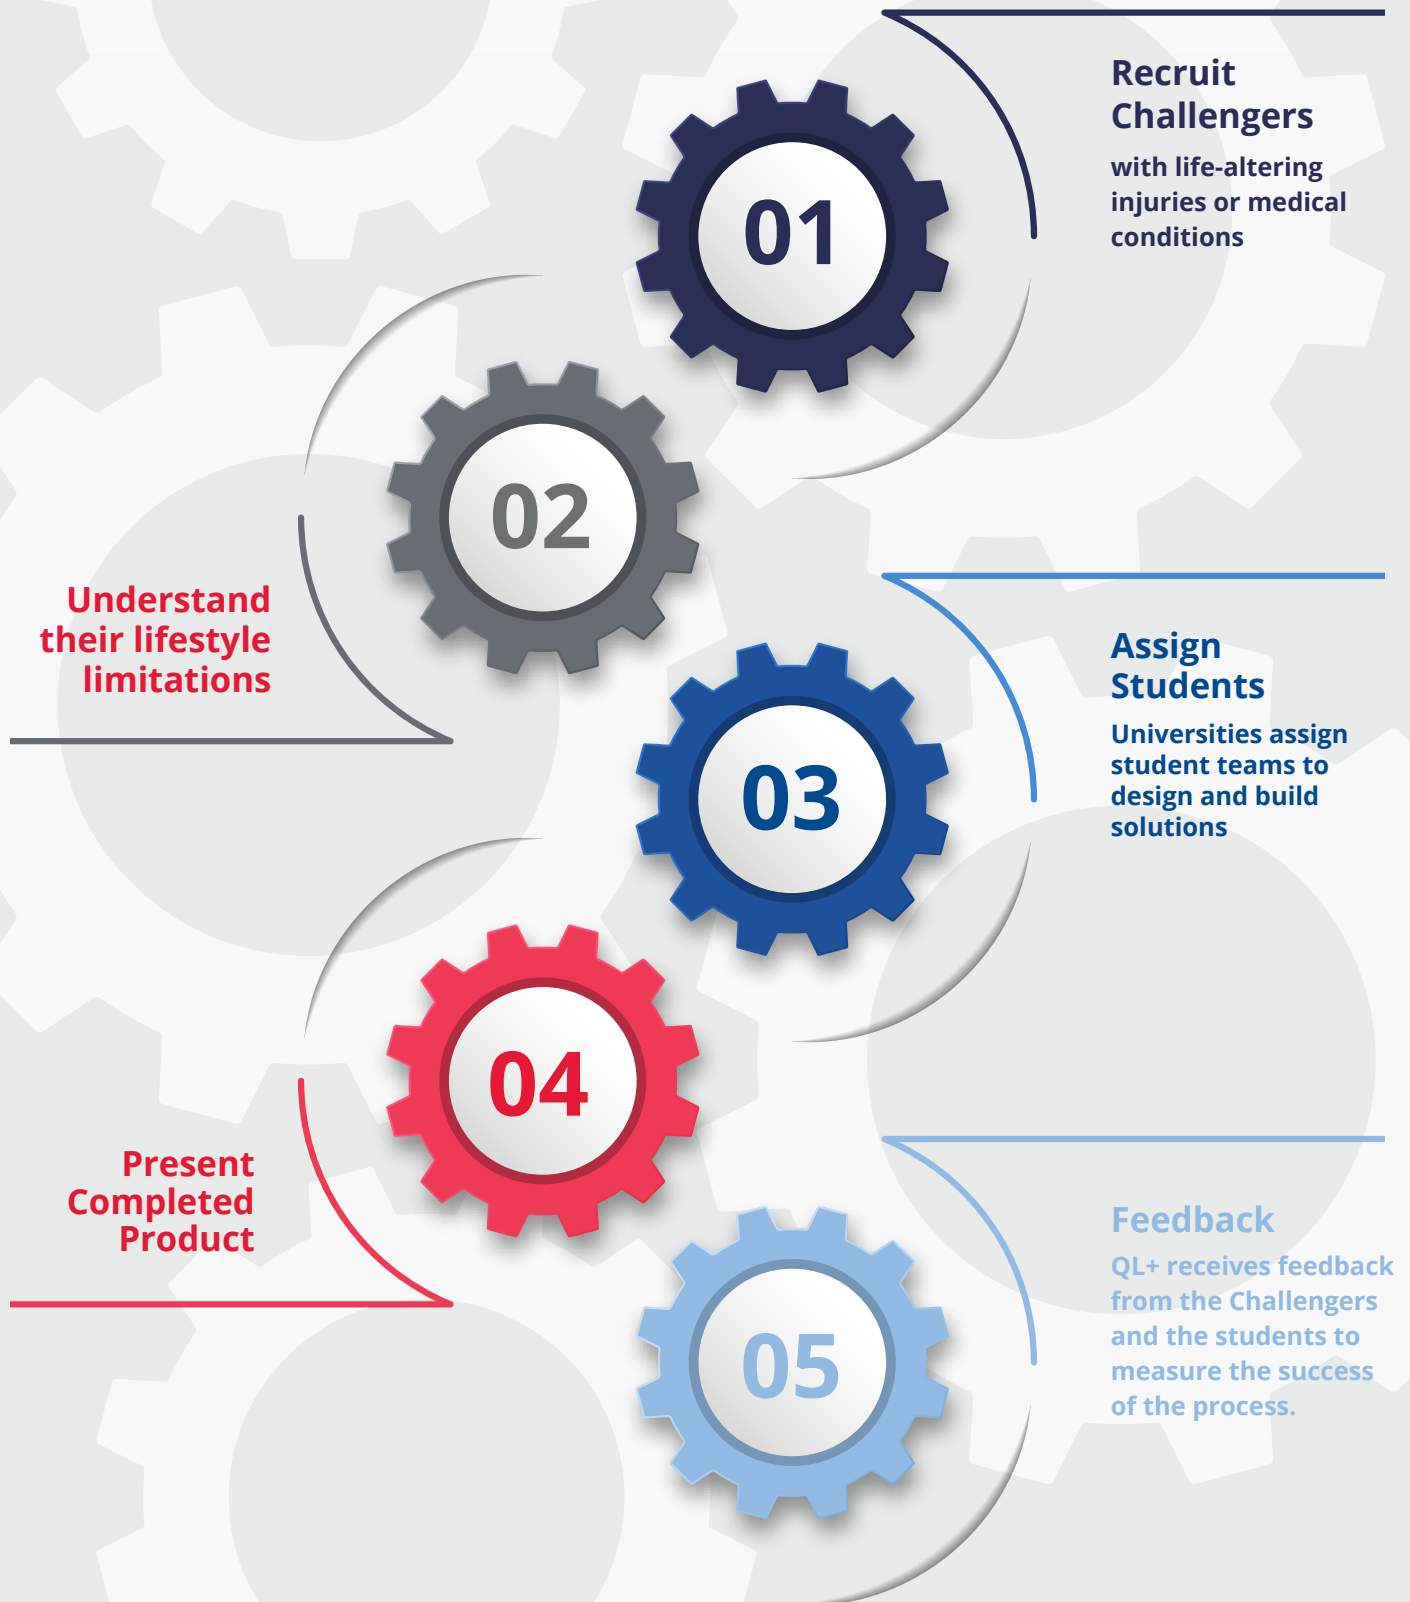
01

Recruit Challengers

with life-altering injuries or medical conditions

02

Understand their lifestyle limitations

03

Assign Students

Universities assign student teams to design and build solutions

04

Present Completed Product

05

Feedback

QL+ receives feedback from the Challengers and the students to measure the success of the process.